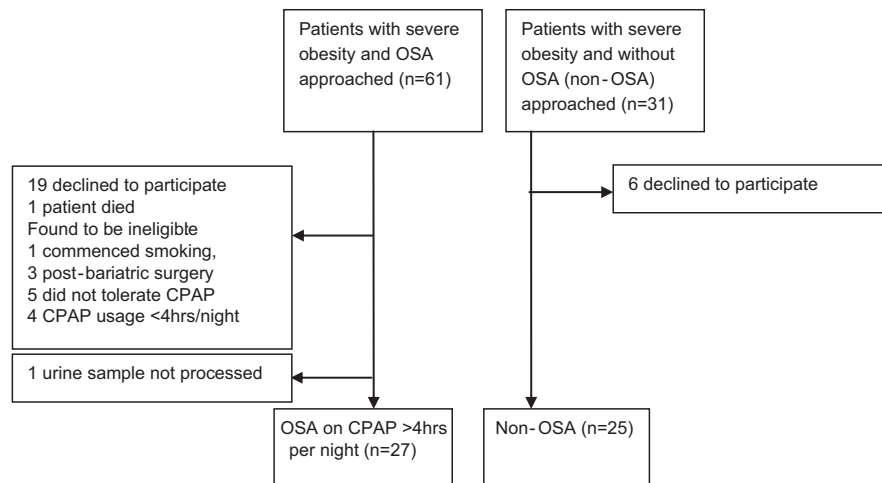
Patients with severe obesity and OSA approached (n=61)

Patients with severe obesity and without OSA (non-OSA) approached (n=31)

19 declined to participate
1 patient died
Found to be ineligible
1 commenced smoking,
3 post-bariatric surgery
5 did not tolerate CPAP
4 CPAP usage <4hrs/night

6 declined to participate

1 urine sample not processed

OSA on CPAP >4hrs per night (n=27)

Non-OSA (n=25)